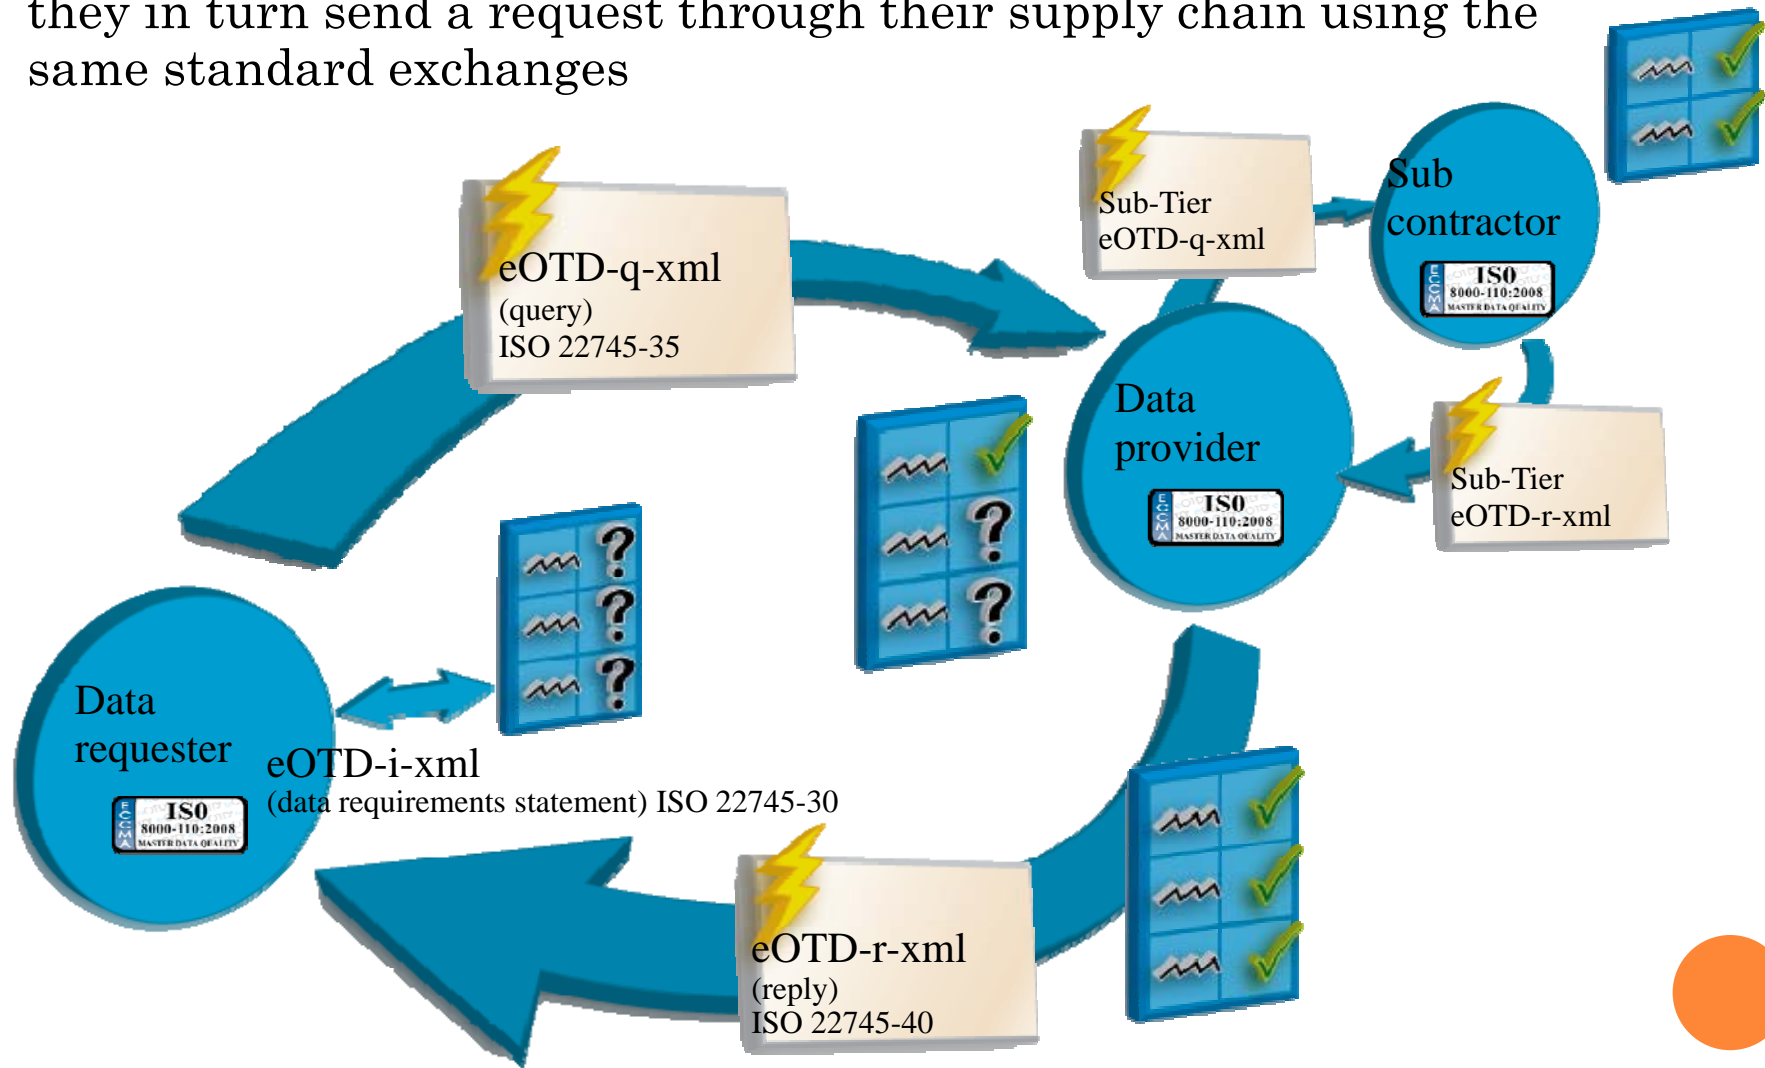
they in turn send a request through their supply chain using the same standard exchanges

eOTD-q-xml
(query)
ISO 22745-35

Sub-Tier
eOTD-q-xml

Sub
contractor

ECCMA ISO 8000-110:2008 MASTER DATA QUALITY

Data
provider

ECCMA ISO 8000-110:2008 MASTER DATA QUALITY

Sub-Tier
eOTD-r-xml

Data
requester

ECCMA ISO 8000-110:2008 MASTER DATA QUALITY

eOTD-i-xml
(data requirements statement) ISO 22745-30

eOTD-r-xml
(reply)
ISO 22745-40